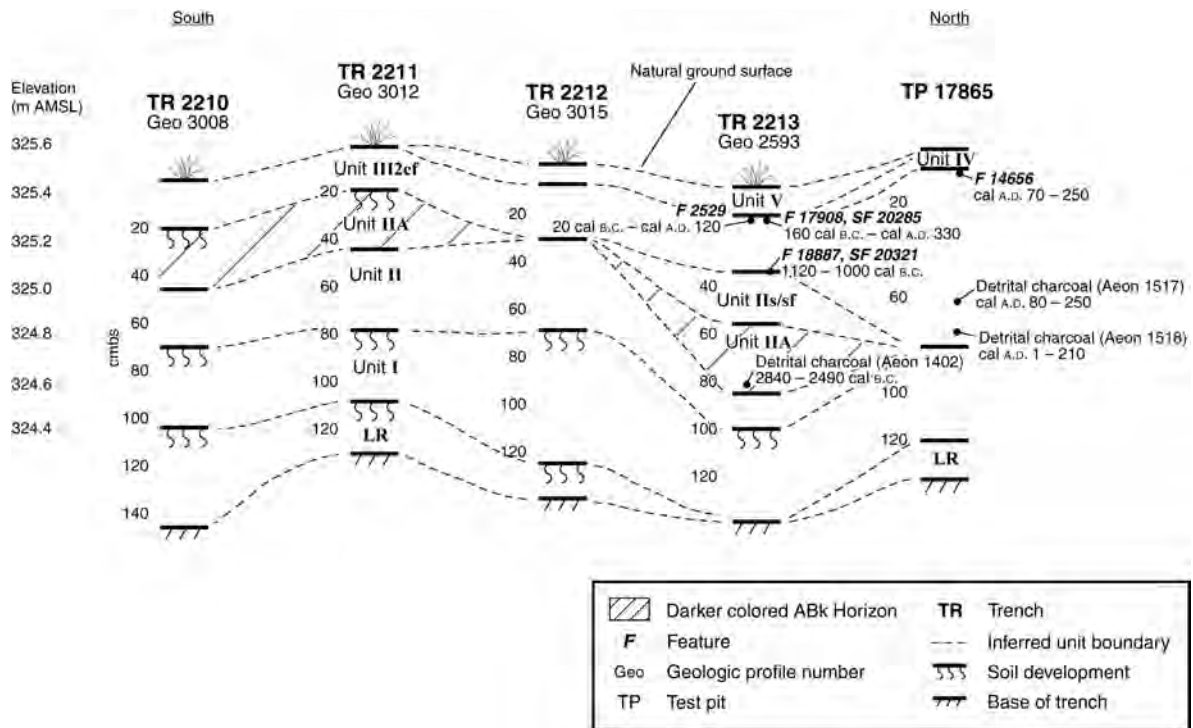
South

North

Elevation (m AMSL)

325.6

325.4

325.2

325.0

324.8

324.6

324.4

cmbs

TR 2210
Geo 3008

20

40

60

80

100

120

140

TR 2211
Geo 3012

Unit III2cf

20

Unit IIA

40

Unit II

60

80

Unit I

100

120

LR

TR 2212
Geo 3015

Natural ground surface

20

20 cal B.C. – cal A.D. 120

40

60

80

100

120

TR 2213
Geo 2593

Unit V

F 2529

F 17908, SF 20285
160 cal B.C. – cal A.D. 330

F 18887, SF 20321
1120 – 1000 cal B.C.

40

Unit IIs/sf

60

Unit IIA

Detrital charcoal (Aeon 1402)
2840 – 2490 cal B.C.

80

100

TP 17865

Unit IV

F 14656
cal A.D. 70 – 250

20

60

Detrital charcoal (Aeon 1517)
cal A.D. 80 – 250

Detrital charcoal (Aeon 1518)
cal A.D. 1 – 210

100

120

LR

Darker colored ABk Horizon
F Feature
Geo Geologic profile number
TP Test pit
TR Trench
Inferred unit boundary
Soil development
Base of trench